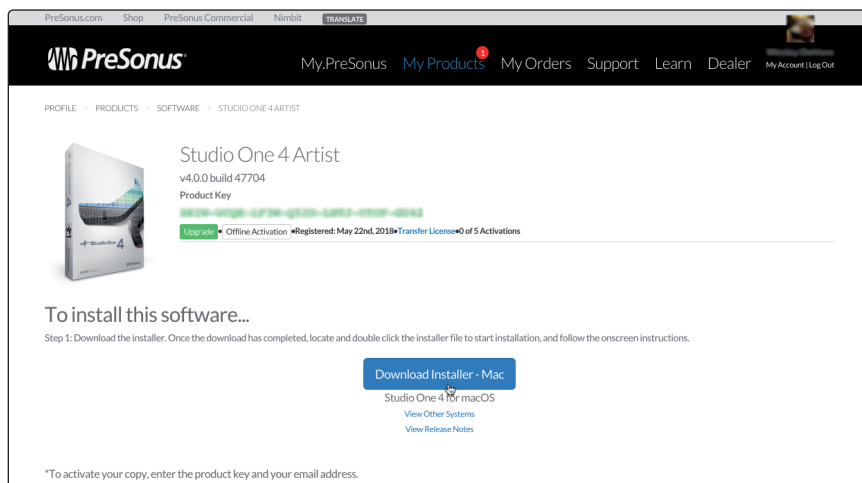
PreSonus.com Shop PreSonus Commercial Nimbit TRANSLATE

PreSonus

My.PreSonus My Products 1 My Orders Support Learn Dealer My Account | Log Out

PROFILE > PRODUCTS > SOFTWARE > STUDIO ONE 4 ARTIST

Studio One 4 Artist

v4.0.0 build 47704

Product Key

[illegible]

Upgrade • Offline Activation •Registered: May 22nd, 2018•Transfer License•0 of 5 Activations

To install this software...

Step 1: Download the installer. Once the download has completed, locate and double click the installer file to start installation, and follow the onscreen instructions.

Download Installer - Mac

Studio One 4 for macOS

View Other Systems

View Release Notes

*To activate your copy, enter the product key and your email address.